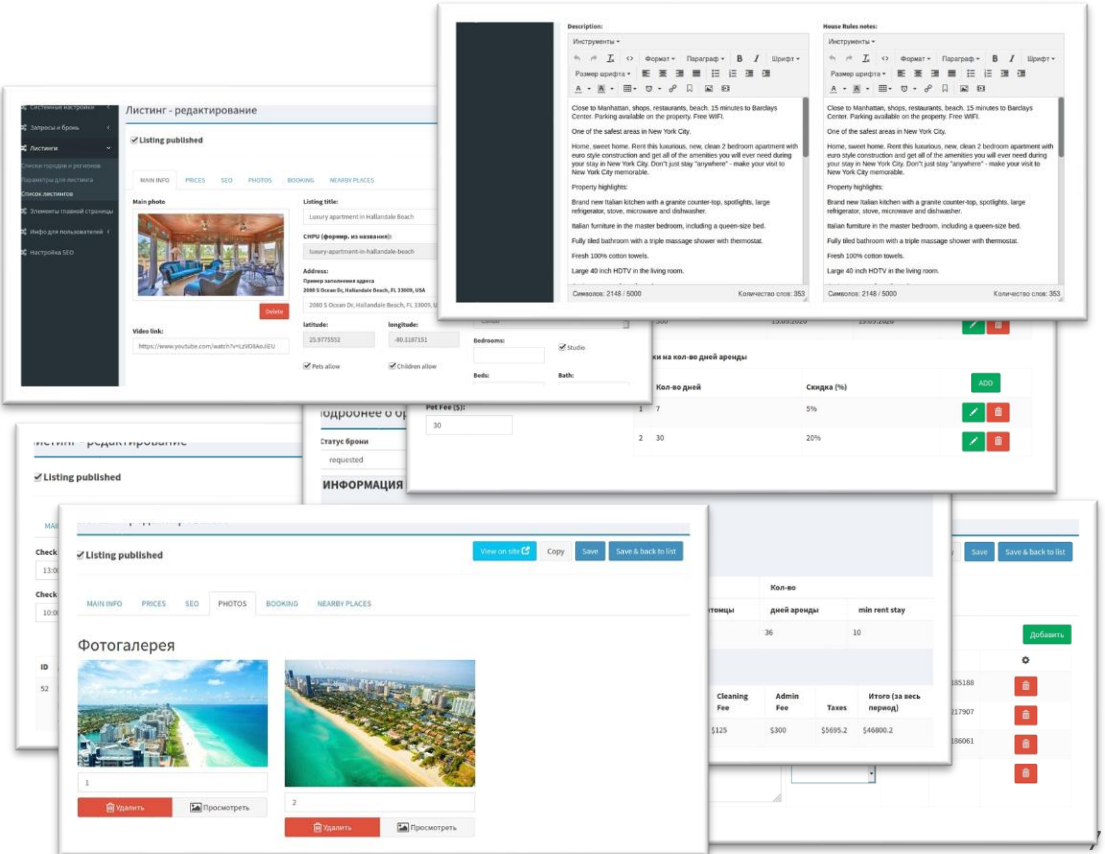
Description:
Инструменты
Формат Параграф B I Шрифт
Размер шрифта
Close to Manhattan, shops, restaurants, beach. 15 minutes to Barclays Center. Parking available on the property. Free WIFI.

One of the safest areas in New York City.

Home, sweet home. Rent this luxurious, new, clean 2 bedroom apartment with euro style construction and get all of the amenities you will ever need during your stay in New York City. Don't just stay "anywhere" - make your visit to New York City memorable.

Property highlights:

Brand new Italian kitchen with a granite counter-top, spotlights, large refrigerator, stove, microwave and dishwasher.

Italian furniture in the master bedroom, including a queen-size bed.

Fully tiled bathroom with a triple massage shower with thermostat.

Fresh 100% cotton towels.

Large 40 inch HDTV in the living room.

Символов: 2148 / 5000 Количество слов: 353

House Rules notes:
Инструменты
Формат Параграф B I Шрифт
Размер шрифта
Close to Manhattan, shops, restaurants, beach. 15 minutes to Barclays Center. Parking available on the property. Free WIFI.

One of the safest areas in New York City.

Home, sweet home. Rent this luxurious, new, clean 2 bedroom apartment with euro style construction and get all of the amenities you will ever need during your stay in New York City. Don't just stay "anywhere" - make your visit to New York City memorable.

Property highlights:

Brand new Italian kitchen with a granite counter-top, spotlights, large refrigerator, stove, microwave and dishwasher.

Italian furniture in the master bedroom, including a queen-size bed.

Fully tiled bathroom with a triple massage shower with thermostat.

Fresh 100% cotton towels.

Large 40 inch HDTV in the living room.

Символов: 2148 / 5000 Количество слов: 353

Системные настройки
Запросы и брони
Листинги
Списки городов и регионов
Параметры для листинга
Список листингов
Элементы главной страницы
Инфо для пользователей
Настройка SEO

Листинг - редактирование
Listing published
MAIN INFO PRICES SEO PHOTOS BOOKING NEARBY PLACES
Main photo
Delete
Video link:
https://www.youtube.com/watch?v=LzIIO8AoJIEU
Listing title:
Luxury apartment in Hallandale Beach
CHPU (формир. из названия):
luxury-apartment-in-hallandale-beach
Address:
Пример заполнения адреса
2080 S Ocean Dr, Hallandale Beach, FL 33009, USA
2080 S Ocean Dr, Hallandale Beach, FL 33009, U
latitude:
25.9775552
longitude:
-80.1187131
Pets allow
Children allow
Bedrooms:
Studio
Beds:
Bath:

15.09.2020 15.09.2020
ки на кол-во дней аренды
| | Кол-во дней | Скидка (%) | ADD |
|---|---|---|---|
| 1 | 7 | 5% | |
| 2 | 30 | 20% | |

Pet Fee ($):
30
одробнее о бр
Статус брони
requested
ИНФОРМАЦИЯ

Листинг - редактирование
Listing published
MAI
Check
13:0
Check
10:0
ID
52

Listing published
View on site Copy Save Save & back to list
MAIN INFO PRICES SEO PHOTOS BOOKING NEARBY PLACES
Фотогалерея
1
Удалить Просмотреть
2
Удалить Просмотреть

Save Save & back to list
Кол-во
томцы дней аренды min rent stay
36 10
Добавить
Cleaning Fee $125
Admin Fee $300
Taxes $5695.2
Итого (за весь период) $46800.2
185188
217907
186061